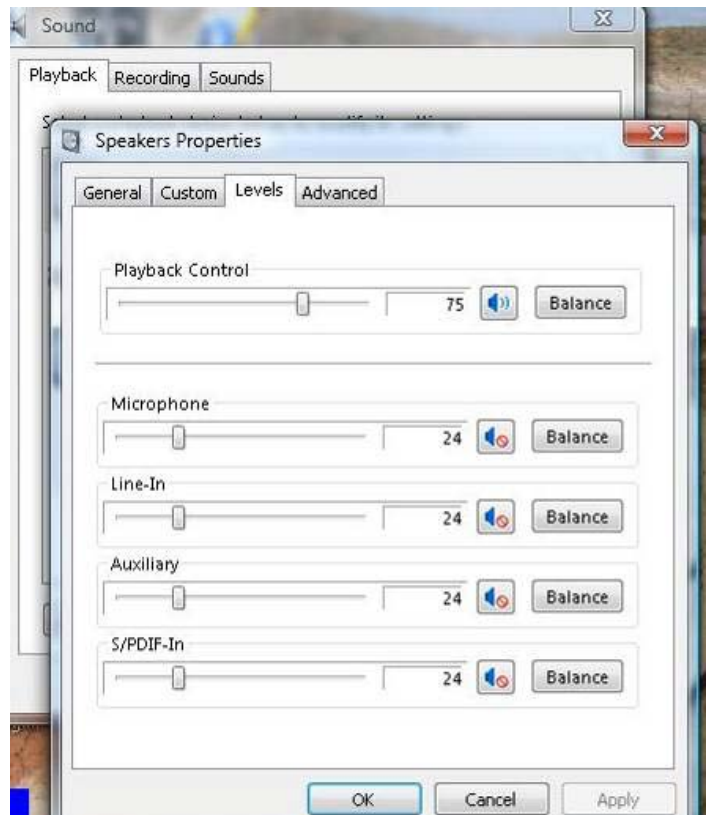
Sound

Playback Recording Sounds

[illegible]

Speakers Properties

General Custom Levels Advanced

Playback Control

75

Balance

Microphone

24

Balance

Line-In

24

Balance

Auxiliary

24

Balance

S/PDIF-In

24

Balance

OK Cancel Apply